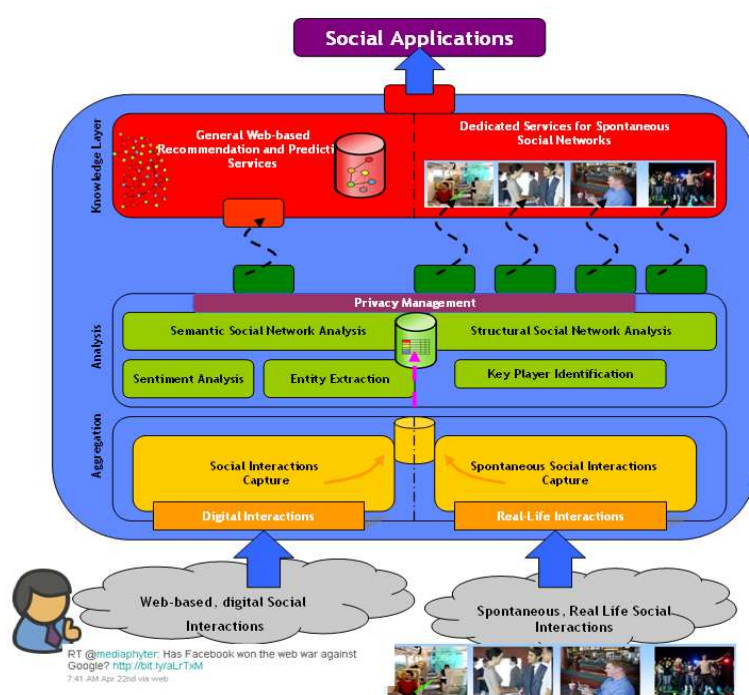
Social Applications

Knowledge Layer

General Web-based Recommendation and Predicti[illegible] Services

Dedicated Services for Spontaneous Social Networks

Privacy Management

Analysis

Semantic Social Network Analysis

Structural Social Network Analysis

Sentiment Analysis

Entity Extraction

Key Player Identification

Aggregation

Social Interactions Capture

Spontaneous Social Interactions Capture

Digital Interactions

Real-Life Interactions

Web-based, digital Social Interactions

Spontaneous, Real Life Social Interactions

RT @mediaphyter: Has Facebook won the web war against Google? http://bit.ly/aLrTxM
7:41 AM Apr 22nd via web